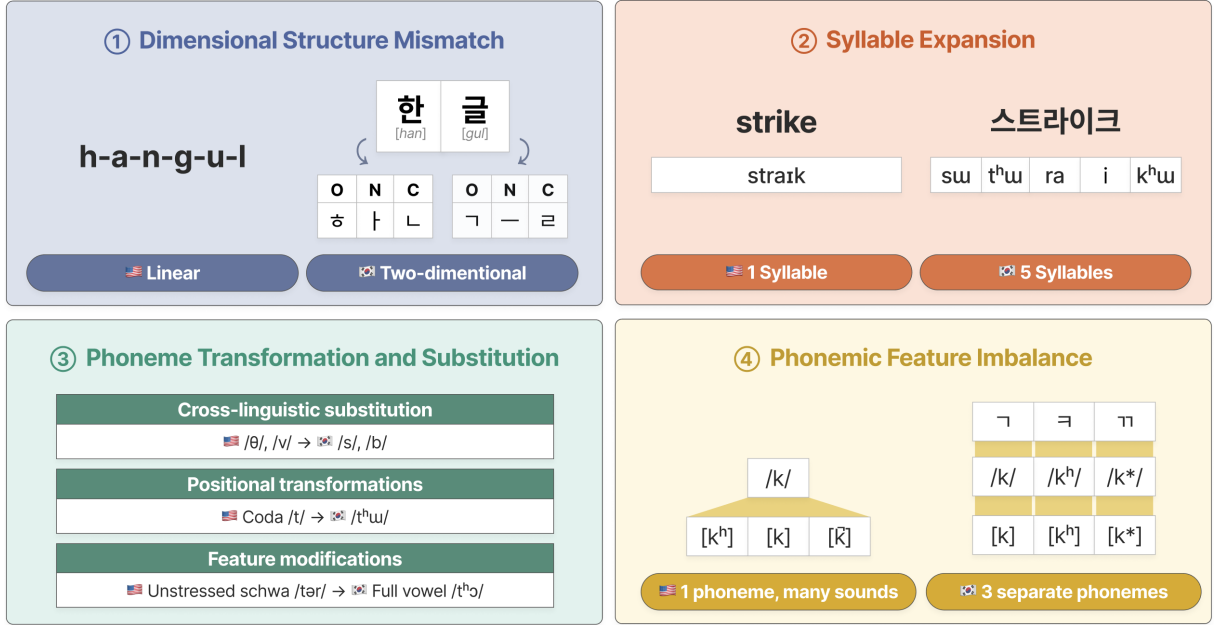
① Dimensional Structure Mismatch

h-a-n-g-u-l

| 한 [han] | 글 [gul] |
|---|---|

| O | N | C |
|---|---|---|
| ㅎ | ㅏ | ㄴ |

| O | N | C |
|---|---|---|
| ㄱ | ㅡ | ㄹ |

🇺🇸 Linear
🇰🇷 Two-dimentional

② Syllable Expansion

strike

straɪk

스트라이크

| sɯ | tʰɯ | ra | i | kʰɯ |
|---|---|---|---|---|

🇺🇸 1 Syllable
🇰🇷 5 Syllables

③ Phoneme Transformation and Substitution

Cross-linguistic substitution
🇺🇸 /θ/, /v/ → 🇰🇷 /s/, /b/

Positional transformations
🇺🇸 Coda /t/ → 🇰🇷 /tʰɯ/

Feature modifications
🇺🇸 Unstressed schwa /tər/ → 🇰🇷 Full vowel /tʰɔ/

④ Phonemic Feature Imbalance

/k/

[kʰ] [k] [k̚]

| ㄱ | ㅋ | ㄲ |
|---|---|---|
| /k/ | /kʰ/ | /k*/ |
| [k] | [kʰ] | [k*] |

🇺🇸 1 phoneme, many sounds
🇰🇷 3 separate phonemes